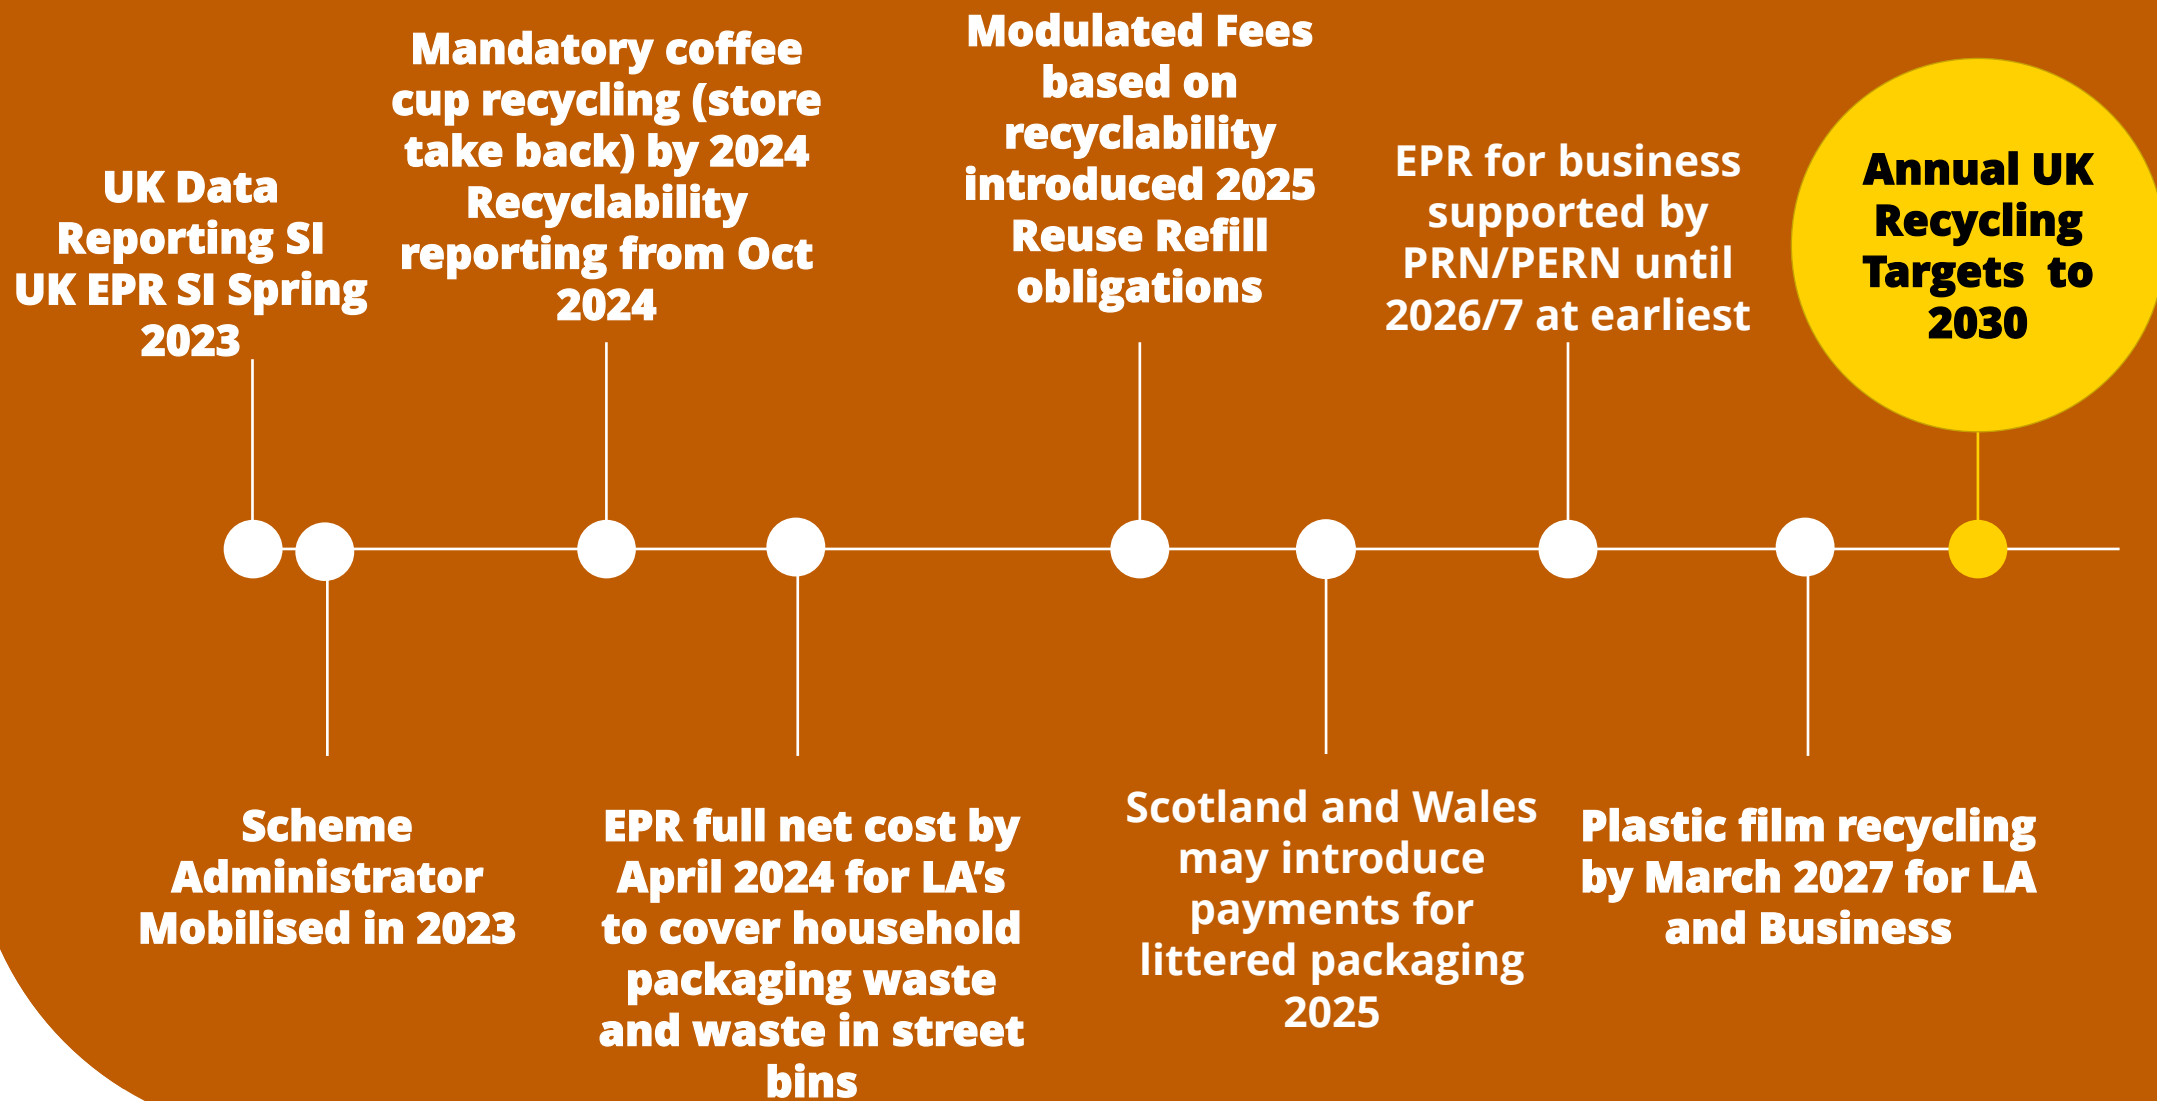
UK Data Reporting SI UK EPR SI Spring 2023

Mandatory coffee cup recycling (store take back) by 2024 Recyclability reporting from Oct 2024

Modulated Fees based on recyclability introduced 2025 Reuse Refill obligations

EPR for business supported by PRN/PERN until 2026/7 at earliest

Annual UK Recycling Targets to 2030

Scheme Administrator Mobilised in 2023

EPR full net cost by April 2024 for LA's to cover household packaging waste and waste in street bins

Scotland and Wales may introduce payments for littered packaging 2025

Plastic film recycling by March 2027 for LA and Business